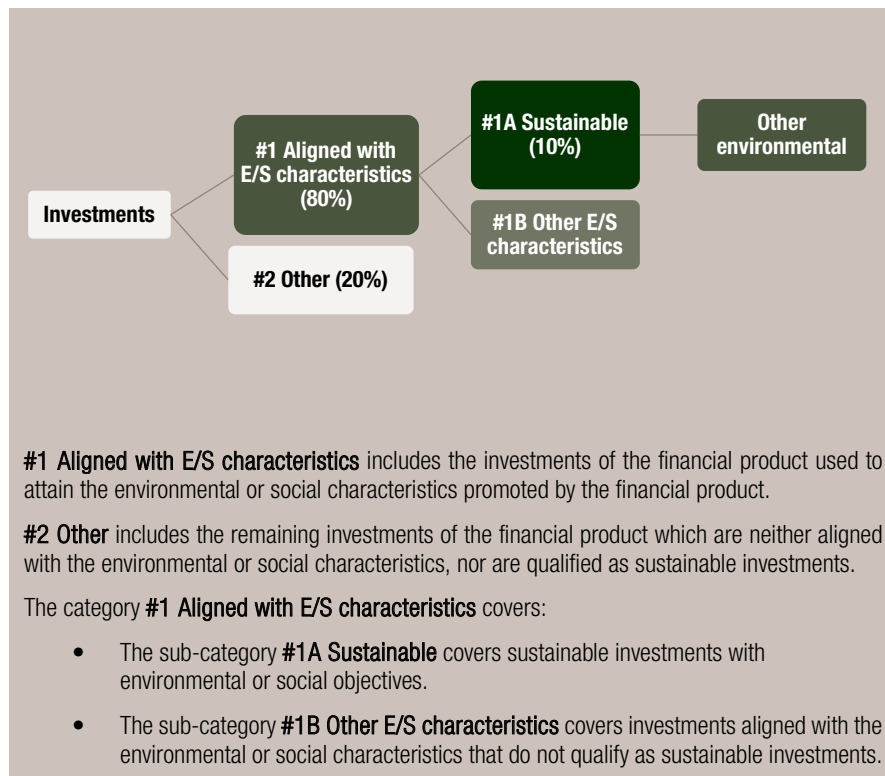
Investments

#1 Aligned with E/S characteristics (80%)

#2 Other (20%)

#1A Sustainable (10%)

#1B Other E/S characteristics

Other environmental

#1 Aligned with E/S characteristics includes the investments of the financial product used to attain the environmental or social characteristics promoted by the financial product.

#2 Other includes the remaining investments of the financial product which are neither aligned with the environmental or social characteristics, nor are qualified as sustainable investments.

The category #1 Aligned with E/S characteristics covers:

• The sub-category #1A Sustainable covers sustainable investments with environmental or social objectives.

• The sub-category #1B Other E/S characteristics covers investments aligned with the environmental or social characteristics that do not qualify as sustainable investments.